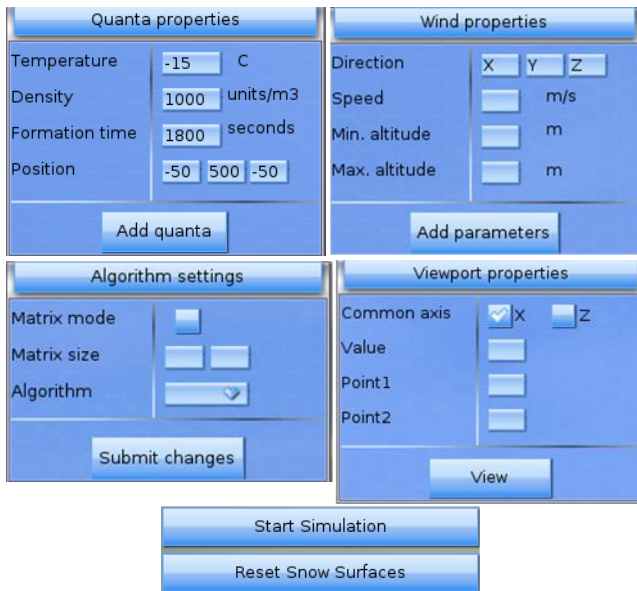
Quanta properties

Temperature -15 C
Density 1000 units/m3
Formation time 1800 seconds
Position -50 500 -50

Add quanta

Wind properties

Direction X Y Z
Speed m/s
Min. altitude m
Max. altitude m

Add parameters

Algorithm settings

Matrix mode
Matrix size
Algorithm

Submit changes

Viewport properties

Common axis X Z
Value
Point1
Point2

View

Start Simulation

Reset Snow Surfaces